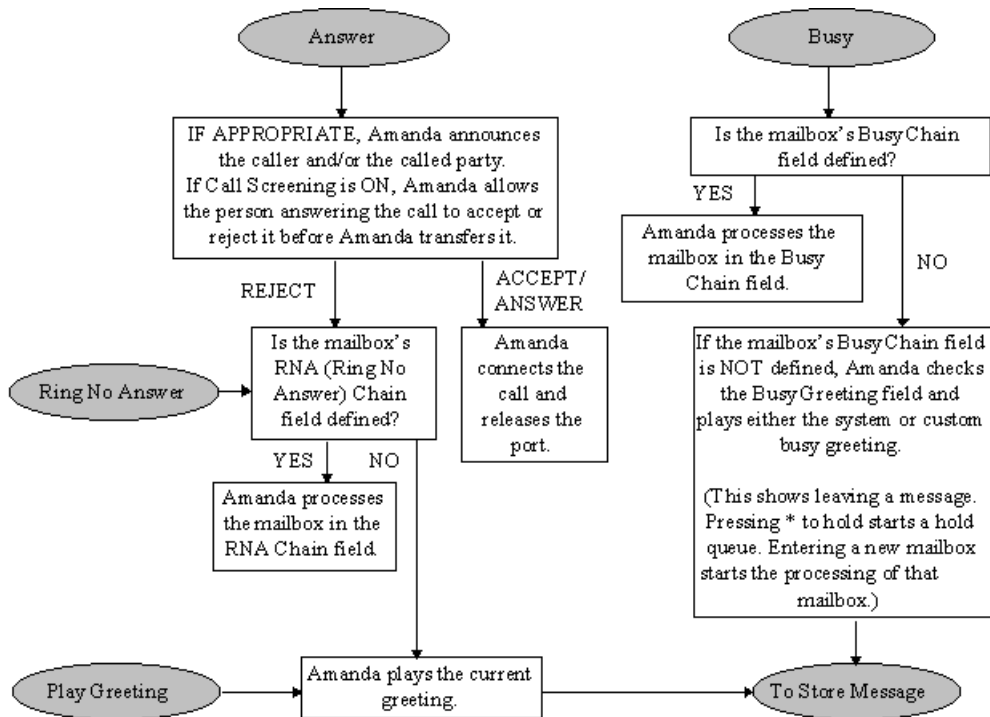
Answer

IF APPROPRIATE, Amanda announces the caller and/or the called party. If Call Screening is ON, Amanda allows the person answering the call to accept or reject it before Amanda transfers it.

REJECT

ACCEPT/ ANSWER

Is the mailbox's RNA (Ring No Answer) Chain field defined?

Amanda connects the call and releases the port.

Ring No Answer

YES

NO

Amanda processes the mailbox in the RNA Chain field.

Busy

Is the mailbox's Busy Chain field defined?

YES

Amanda processes the mailbox in the Busy Chain field.

NO

If the mailbox's Busy Chain field is NOT defined, Amanda checks the Busy Greeting field and plays either the system or custom busy greeting.

(This shows leaving a message. Pressing * to hold starts a hold queue. Entering a new mailbox starts the processing of that mailbox.)

Play Greeting

Amanda plays the current greeting.

To Store Message